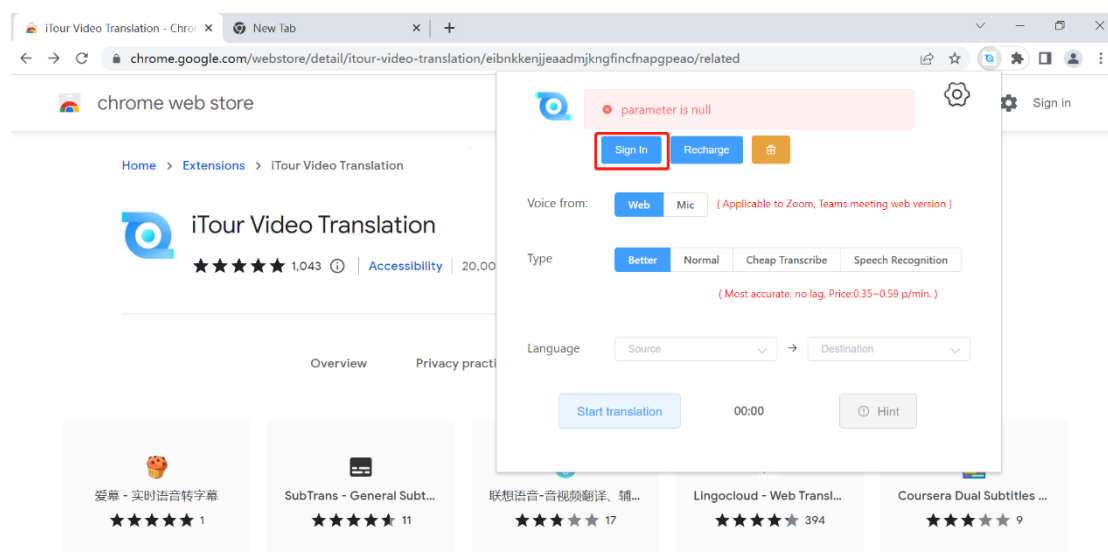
iTour Video Translation - Chro ×
New Tab ×
+

chrome.google.com/webstore/detail/itour-video-translation/eibnkkenjjeaadmjkngfincfnapgpeao/related

chrome web store

Sign in

Home > Extensions > iTour Video Translation

iTour Video Translation

★★★★★ 1,043 ⓘ | Accessibility | 20,00

Overview Privacy practi

parameter is null

Sign In Recharge

Voice from: Web Mic ( Applicable to Zoom, Teams meeting web version )

Type Better Normal Cheap Transcribe Speech Recognition

( Most accurate, no lag, Price:0.35~0.59 p/min. )

Language Source → Destination

Start translation 00:00 Hint

爱幕 - 实时语音转字幕
★★★★★ 1

SubTrans - General Subt...
★★★★★ 11

联想语音-音视频翻译、辅...
★★★★★ 17

Lingocloud - Web Transl...
★★★★★ 394

Coursera Dual Subtitles ...
★★★★★ 9